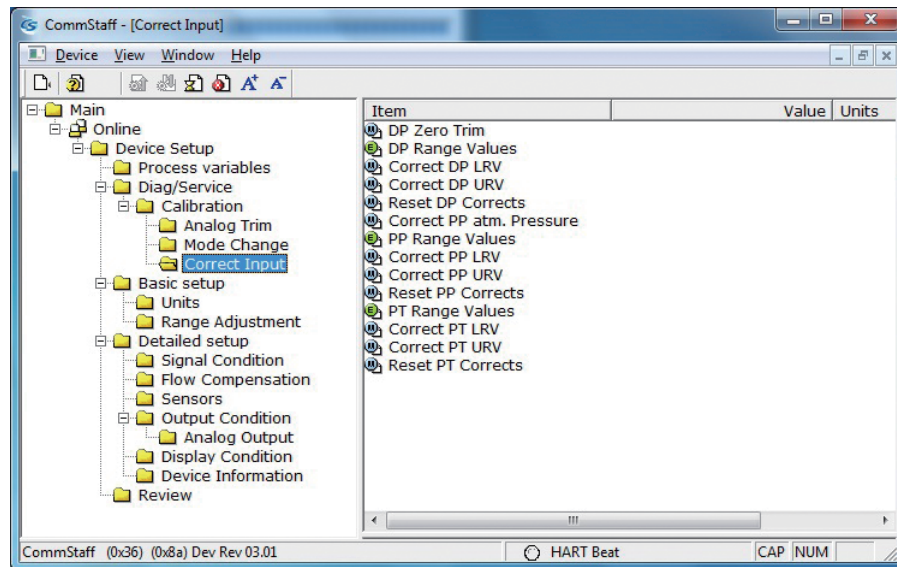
CommStaff - [Correct Input]

Device View Window Help

Main
Online
Device Setup
Process variables
Diag/Service
Calibration
Analog Trim
Mode Change
Correct Input
Basic setup
Units
Range Adjustment
Detailed setup
Signal Condition
Flow Compensation
Sensors
Output Condition
Analog Output
Display Condition
Device Information
Review

| Item | Value | Units |
|---|---|---|
| DP Zero Trim | | |
| DP Range Values | | |
| Correct DP LRV | | |
| Correct DP URV | | |
| Reset DP Corrects | | |
| Correct PP atm. Pressure | | |
| PP Range Values | | |
| Correct PP LRV | | |
| Correct PP URV | | |
| Reset PP Corrects | | |
| PT Range Values | | |
| Correct PT LRV | | |
| Correct PT URV | | |
| Reset PT Corrects | | |

CommStaff (0x36) (0x8a) Dev Rev 03.01 HART Beat CAP NUM